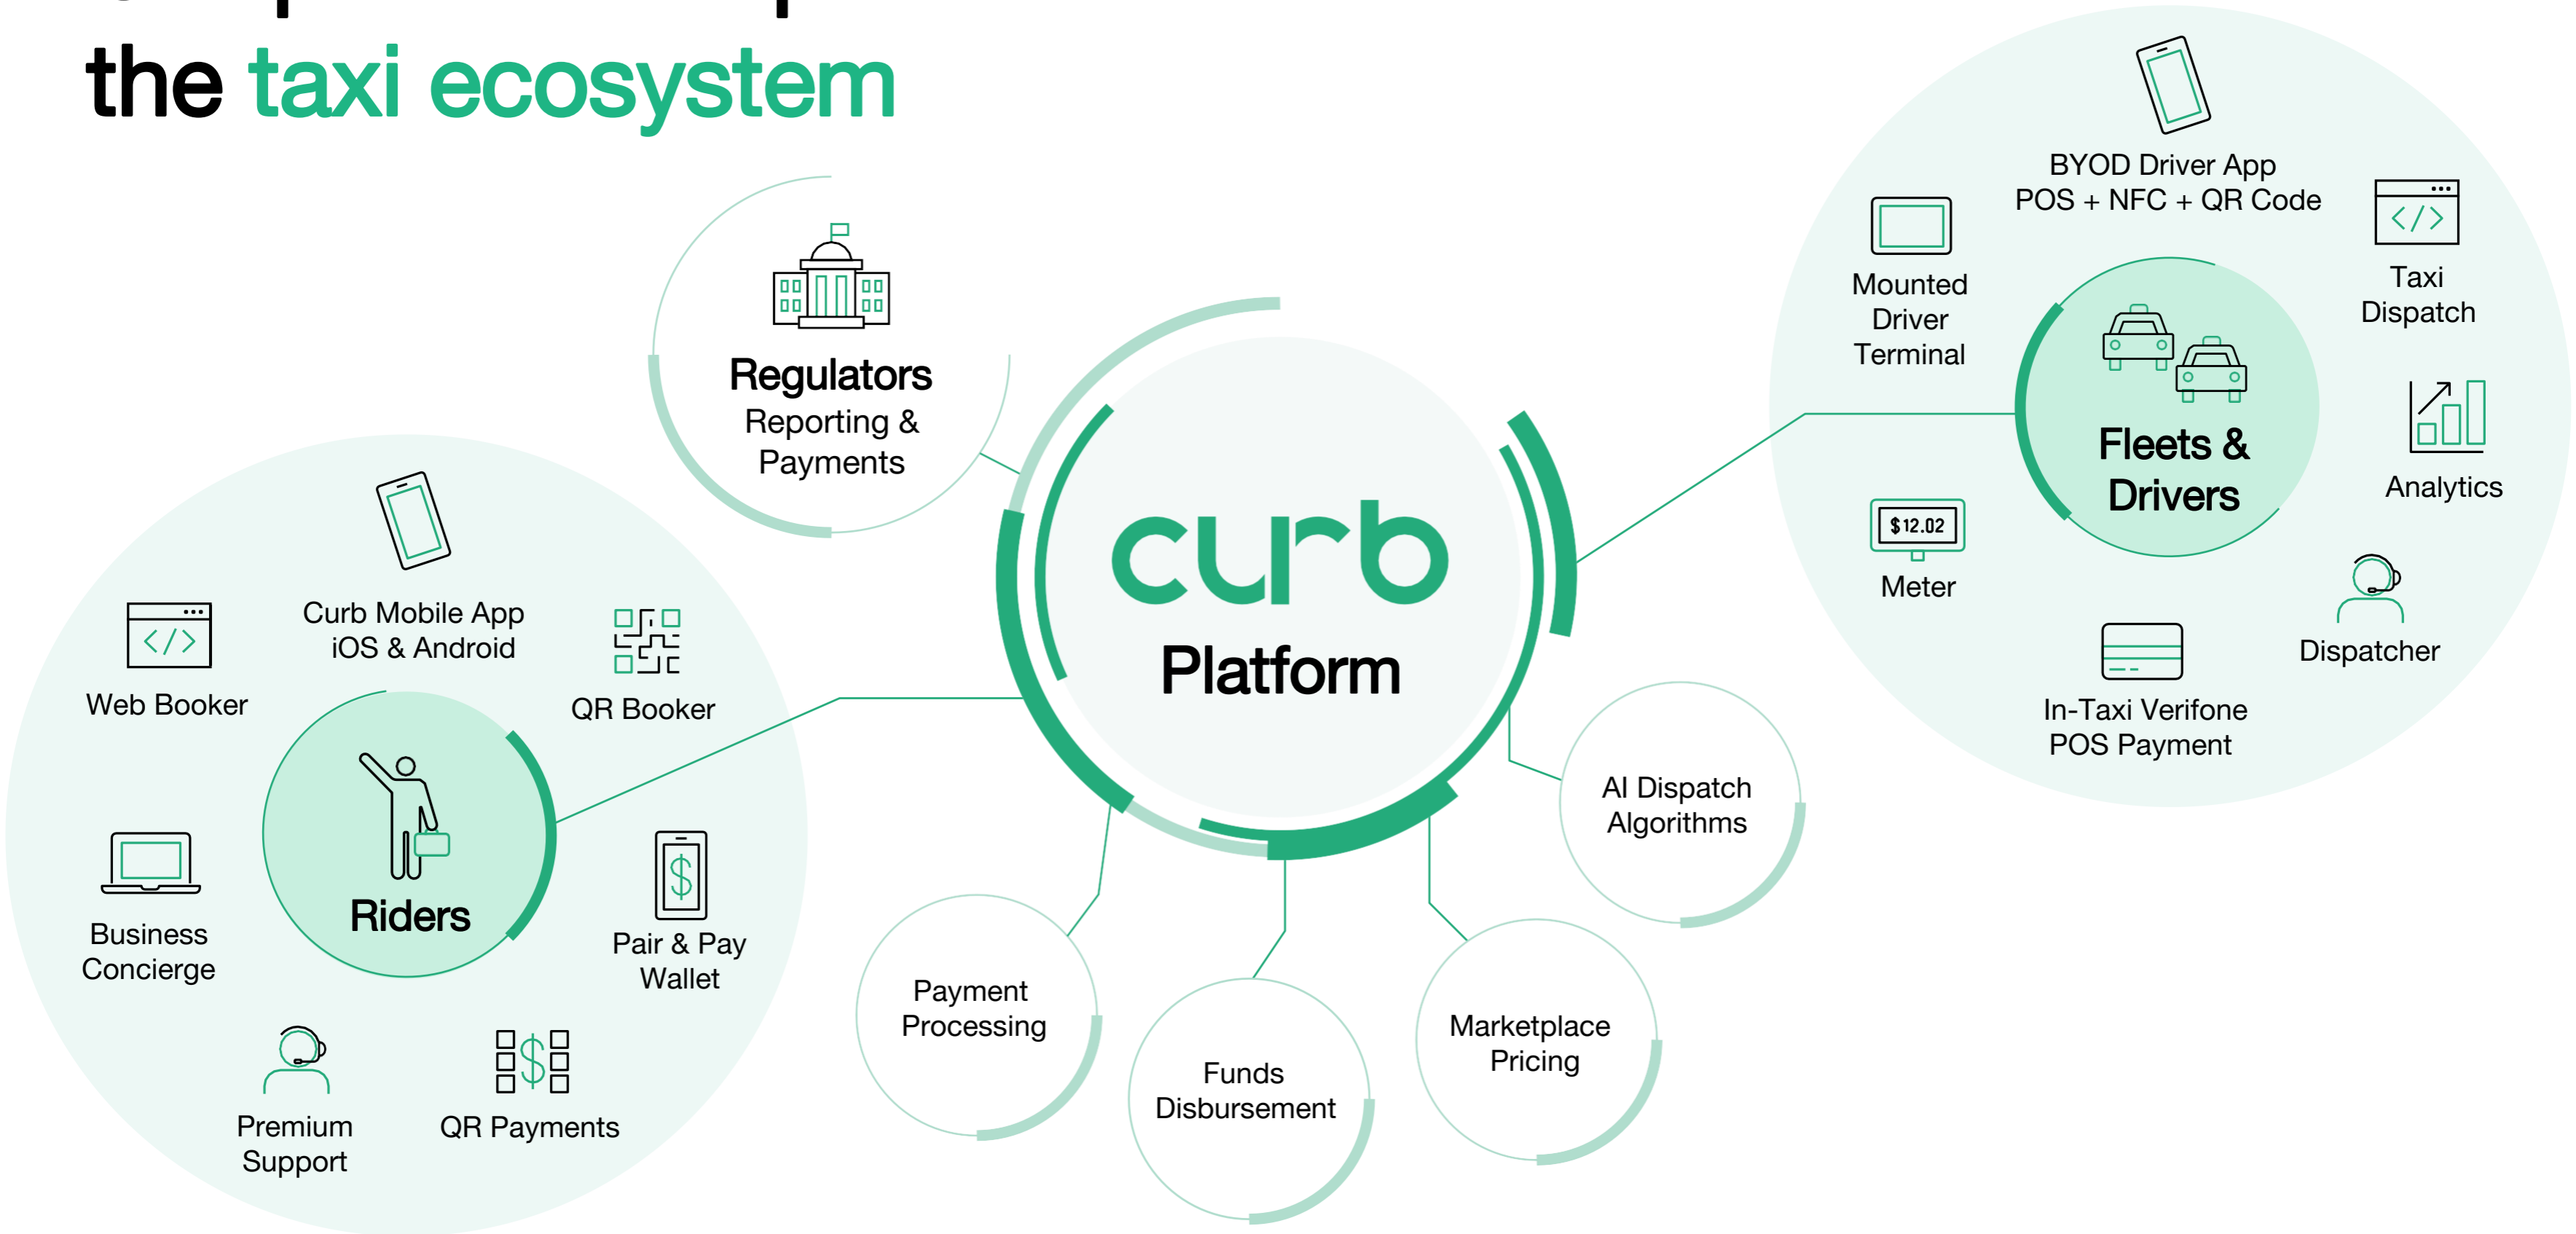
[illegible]
the taxi ecosystem

Regulators
Reporting & Payments

curb
Platform

Curb Mobile App
iOS & Android

Web Booker

QR Booker

Riders

Business Concierge

Pair & Pay Wallet

Premium Support

QR Payments

Payment Processing

Funds Disbursement

Marketplace Pricing

AI Dispatch Algorithms

BYOD Driver App
POS + NFC + QR Code

Mounted Driver Terminal

Taxi Dispatch

Fleets & Drivers

Analytics

$12.02

Meter

Dispatcher

In-Taxi Verifone POS Payment